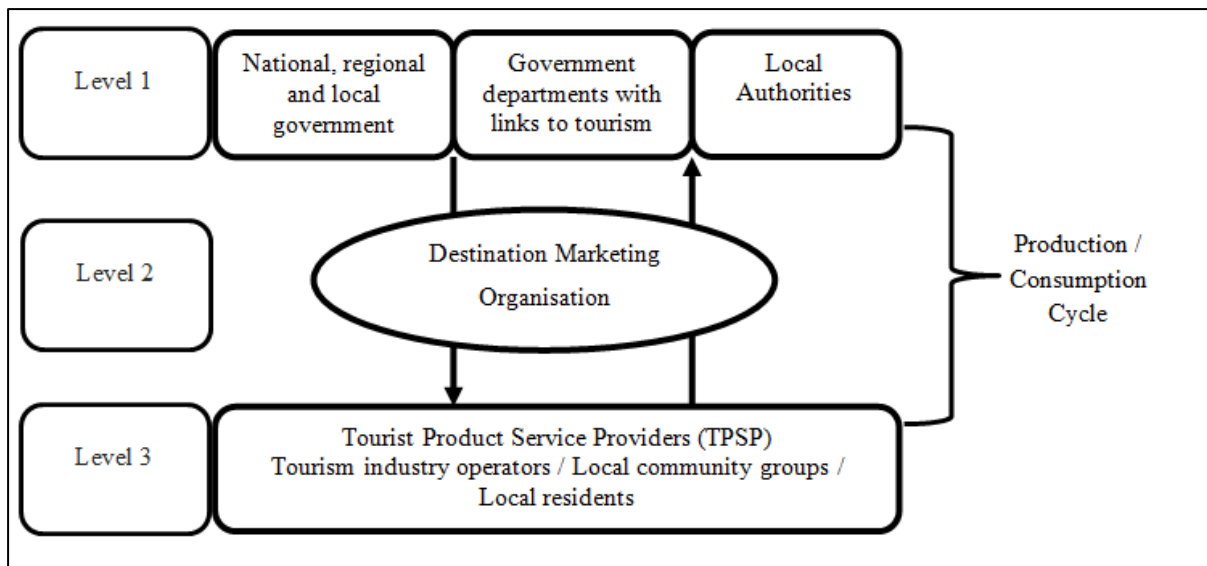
Level 1

National, regional and local government

Government departments with links to tourism

Local Authorities

Level 2

Destination Marketing Organisation

Production / Consumption Cycle

Level 3

Tourist Product Service Providers (TPSP)
Tourism industry operators / Local community groups / Local residents